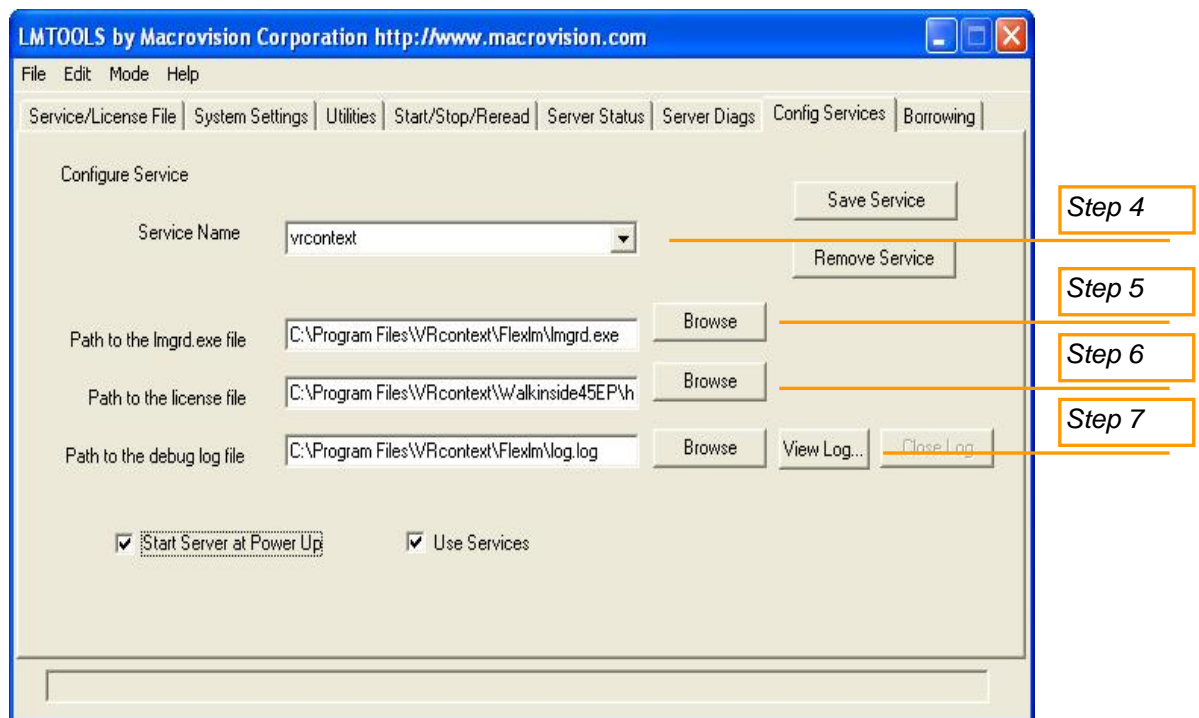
LMTOOLS by Macrovision Corporation http://www.macrovision.com

File Edit Mode Help

Service/License File | System Settings | Utilities | Start/Stop/Reread | Server Status | Server Diags | Config Services | Borrowing

Configure Service

Save Service

Service Name vrcontext

Remove Service

Path to the lmgrd.exe file C:\Program Files\VRcontext\Flexlm\lmgrd.exe Browse

Path to the license file C:\Program Files\VRcontext\Walkinside45EP\h Browse

Path to the debug log file C:\Program Files\VRcontext\Flexlm\log.log Browse View Log... Close Log

Start Server at Power Up

Use Services

Step 4

Step 5

Step 6

Step 7